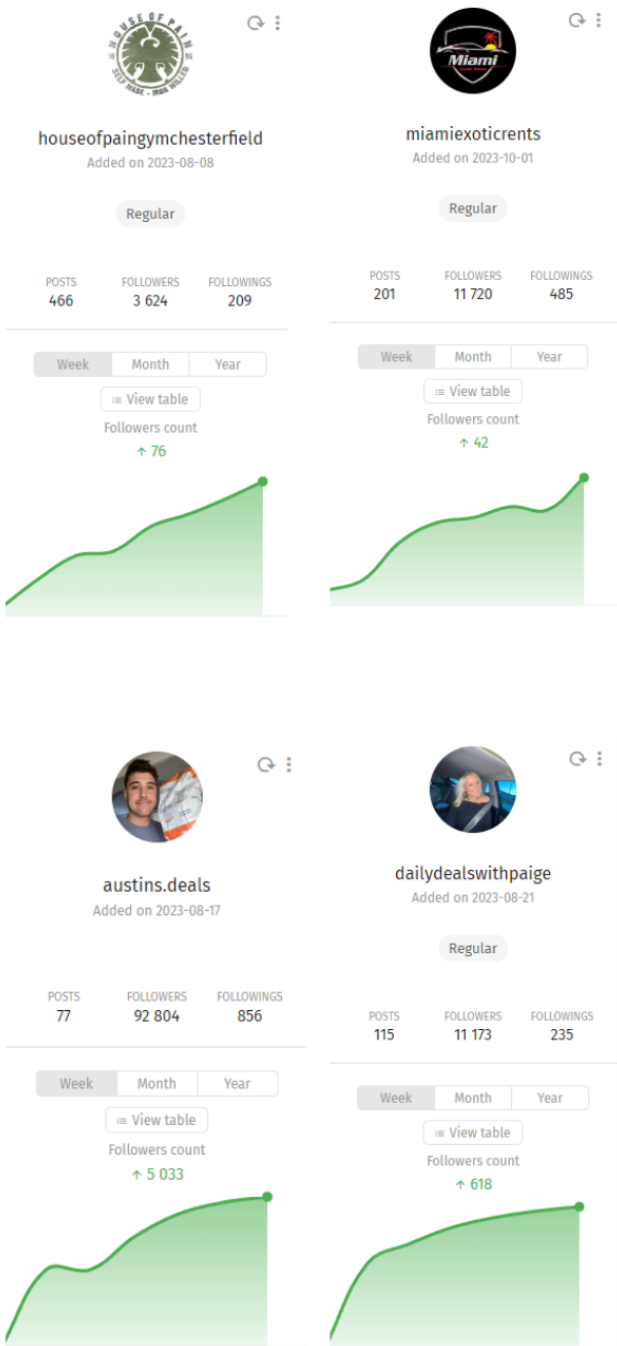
HOUSE OF PAIN
SELF MADE - IRON WILLED

houseofpaingymchesterfield
Added on 2023-08-08

Regular

| POSTS | FOLLOWERS | FOLLOWINGS |
|---|---|---|
| 466 | 3 624 | 209 |

Week Month Year

View table

Followers count

↑ 76

Miami

miamiexoticrents
Added on 2023-10-01

Regular

| POSTS | FOLLOWERS | FOLLOWINGS |
|---|---|---|
| 201 | 11 720 | 485 |

Week Month Year

View table

Followers count

↑ 42

austins.deals
Added on 2023-08-17

| POSTS | FOLLOWERS | FOLLOWINGS |
|---|---|---|
| 77 | 92 804 | 856 |

Week Month Year

View table

Followers count

↑ 5 033

dailydealswithpaige
Added on 2023-08-21

Regular

| POSTS | FOLLOWERS | FOLLOWINGS |
|---|---|---|
| 115 | 11 173 | 235 |

Week Month Year

View table

Followers count

↑ 618